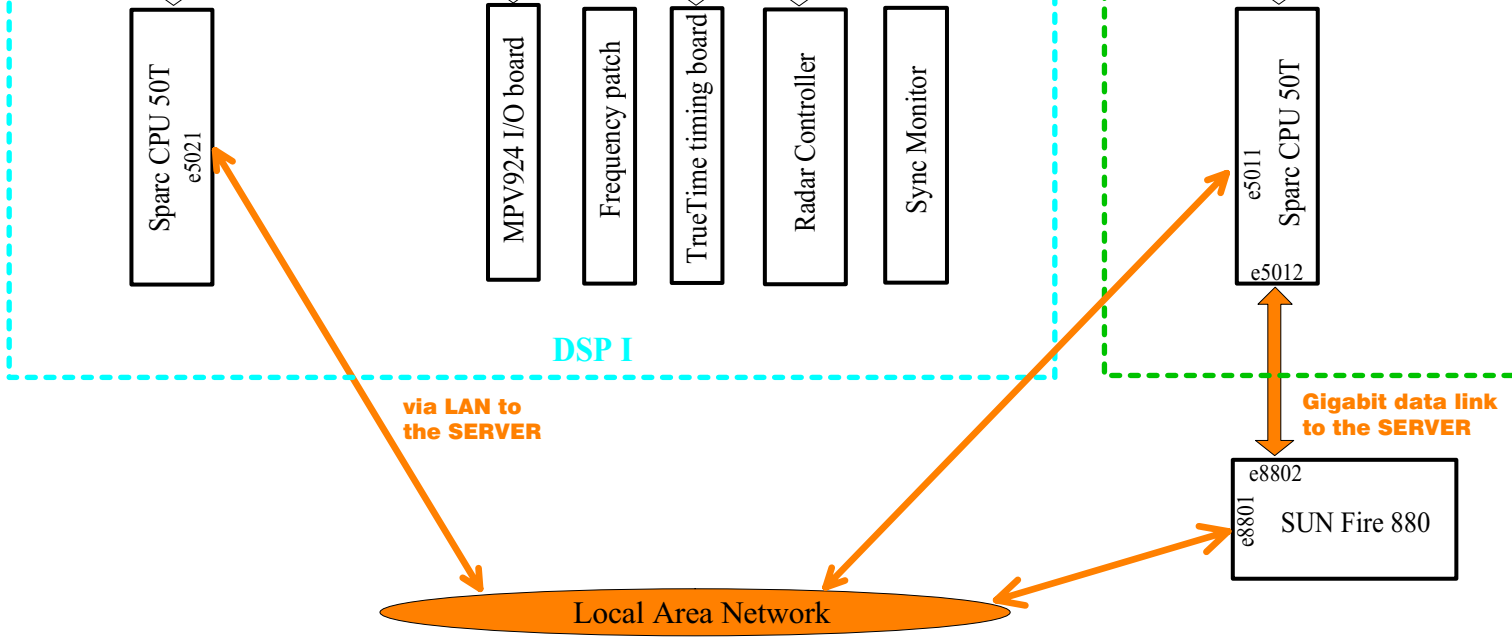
Sparc CPU 50T
e5021

MPV924 I/O board

Frequency patch

TrueTime timing board

Radar Controller

Sync Monitor

DSP I

e5011
Sparc CPU 50T
e5012

via LAN to the SERVER

Gigabit data link to the SERVER

e8802
e8801
SUN Fire 880

Local Area Network